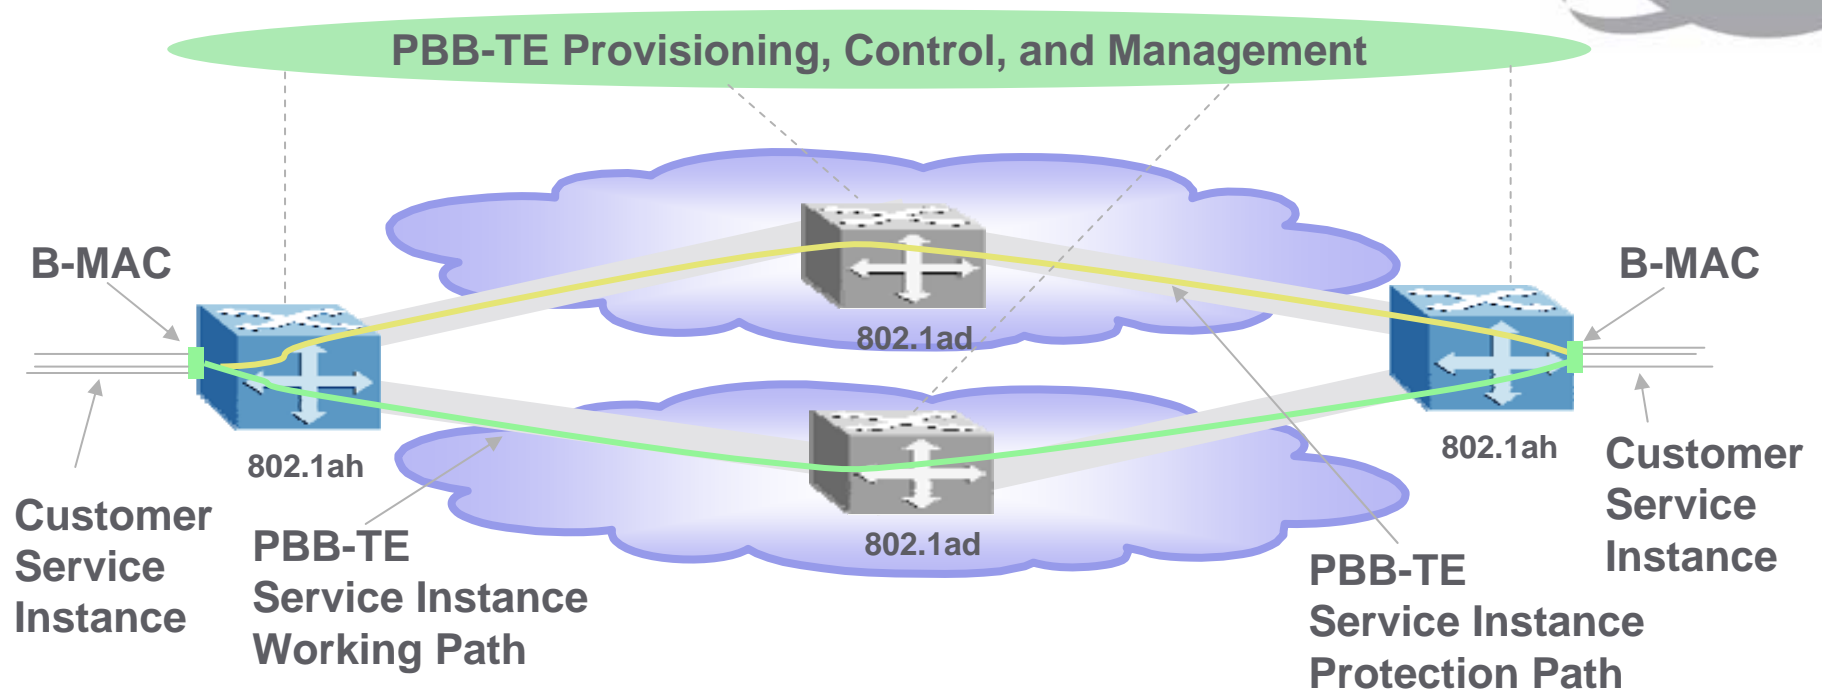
PBB-TE Provisioning, Control, and Management

B-MAC

B-MAC

802.1ad

802.1ah

802.1ah

802.1ad

Customer Service Instance

PBB-TE Service Instance Working Path

PBB-TE Service Instance Protection Path

Customer Service Instance